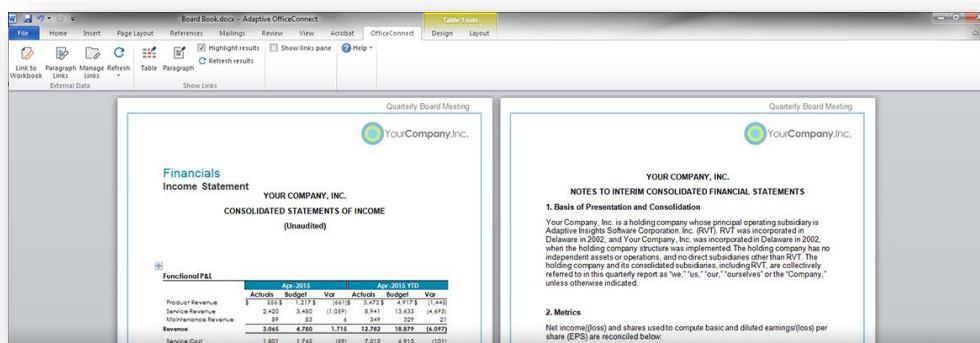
Board Book.docx - Adaptive OfficeConnect

Table Tools

File Home Insert Page Layout References Mailings Review View Acrobat OfficeConnect Design Layout

Link to Workbook Paragraph Links Manage Links Refresh Table Paragraph Highlight results Refresh results Show links pane Help

External Data Show Links

Quarterly Board Meeting

YourCompany.Inc.

Financials
Income Statement

YOUR COMPANY, INC.
CONSOLIDATED STATEMENTS OF INCOME
(Unaudited)

Functional P&L

| | Apr-2015 | | | Apr-2015 YTD | | |
|---|---|---|---|---|---|---|
| | Actuals | Budget | Var | Actuals | Budget | Var |
| Product Revenue | \$ 555 \$ | 1,217 \$ | (661) \$ | 3,472 \$ | 4,917 \$ | (1,445) |
| Service Revenue | 2,420 | 3,480 | (1,059) | 8,941 | 13,633 | (4,693) |
| Maintenance Revenue | 89 | 83 | 6 | 349 | 329 | 21 |
| Revenue | 3,065 | 4,780 | 1,715 | 12,782 | 18,879 | (6,097) |
| Service Cost | 1,801 | 1,742 | (59) | 7,012 | 6,912 | (101) |

Quarterly Board Meeting

YourCompany.Inc.

YOUR COMPANY, INC.

NOTES TO INTERIM CONSOLIDATED FINANCIAL STATEMENTS

1. Basis of Presentation and Consolidation

Your Company, Inc. is a holding company whose principal operating subsidiary is Adaptive Insights Software Corporation, Inc. (RVT). RVT was incorporated in Delaware in 2002, and Your Company, Inc. was incorporated in Delaware in 2002, when the holding company structure was implemented. The holding company has no independent assets or operations, and no direct subsidiaries other than RVT. The holding company and its consolidated subsidiaries, including RVT, are collectively referred to in this quarterly report as "we," "us," "our," "ourselves" or the "Company," unless otherwise indicated.

2. Metrics

Net income/(loss) and shares used to compute basic and diluted earnings/(loss) per share (EPS) are reconciled below: